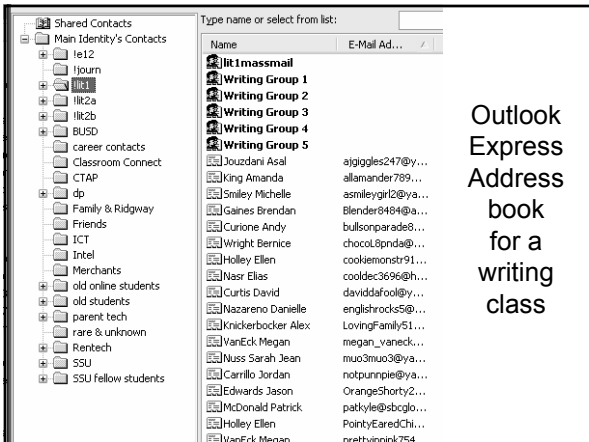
Shared Contacts
Main Identity's Contacts
!e12
!journ
!lit1
!lit2a
!lit2b
BUSD
career contacts
Classroom Connect
CTAP
dp
Family & Ridgway
Friends
ICT
Intel
Merchants
old online students
old students
parent tech
rare & unknown
Rentech
SSU
SSU fellow students

Type name or select from list:

| Name | E-Mail Ad... |
|---|---|
| lit1massmail | |
| Writing Group 1 | |
| Writing Group 2 | |
| Writing Group 3 | |
| Writing Group 4 | |
| Writing Group 5 | |
| Jouzdani Asal | ajgiggles247@y... |
| King Amanda | allamander789... |
| Smiley Michelle | asmileygirl2@ya... |
| Gaines Brendan | Blender8484@a... |
| Curione Andy | bullsonparade8... |
| Wright Bernice | chocoL8pnda@... |
| Holley Ellen | cookiemonstr91... |
| Nasr Elias | cooldec3696@h... |
| Curtis David | daviddafool@y... |
| Nazareno Danielle | englishrocks5@... |
| Knickerbocker Alex | LovingFamily51... |
| VanEck Megan | megan_vaneck... |
| Nuss Sarah Jean | muo3muo3@ya... |
| Carrillo Jordan | notpunnpie@ya... |
| Edwards Jason | OrangeShorty2... |
| McDonald Patrick | patkyle@sbcglo... |
| Holley Ellen | PointyEaredChi... |
| VanEck Megan | prettyinpink754... |

Outlook Express Address book for a writing class